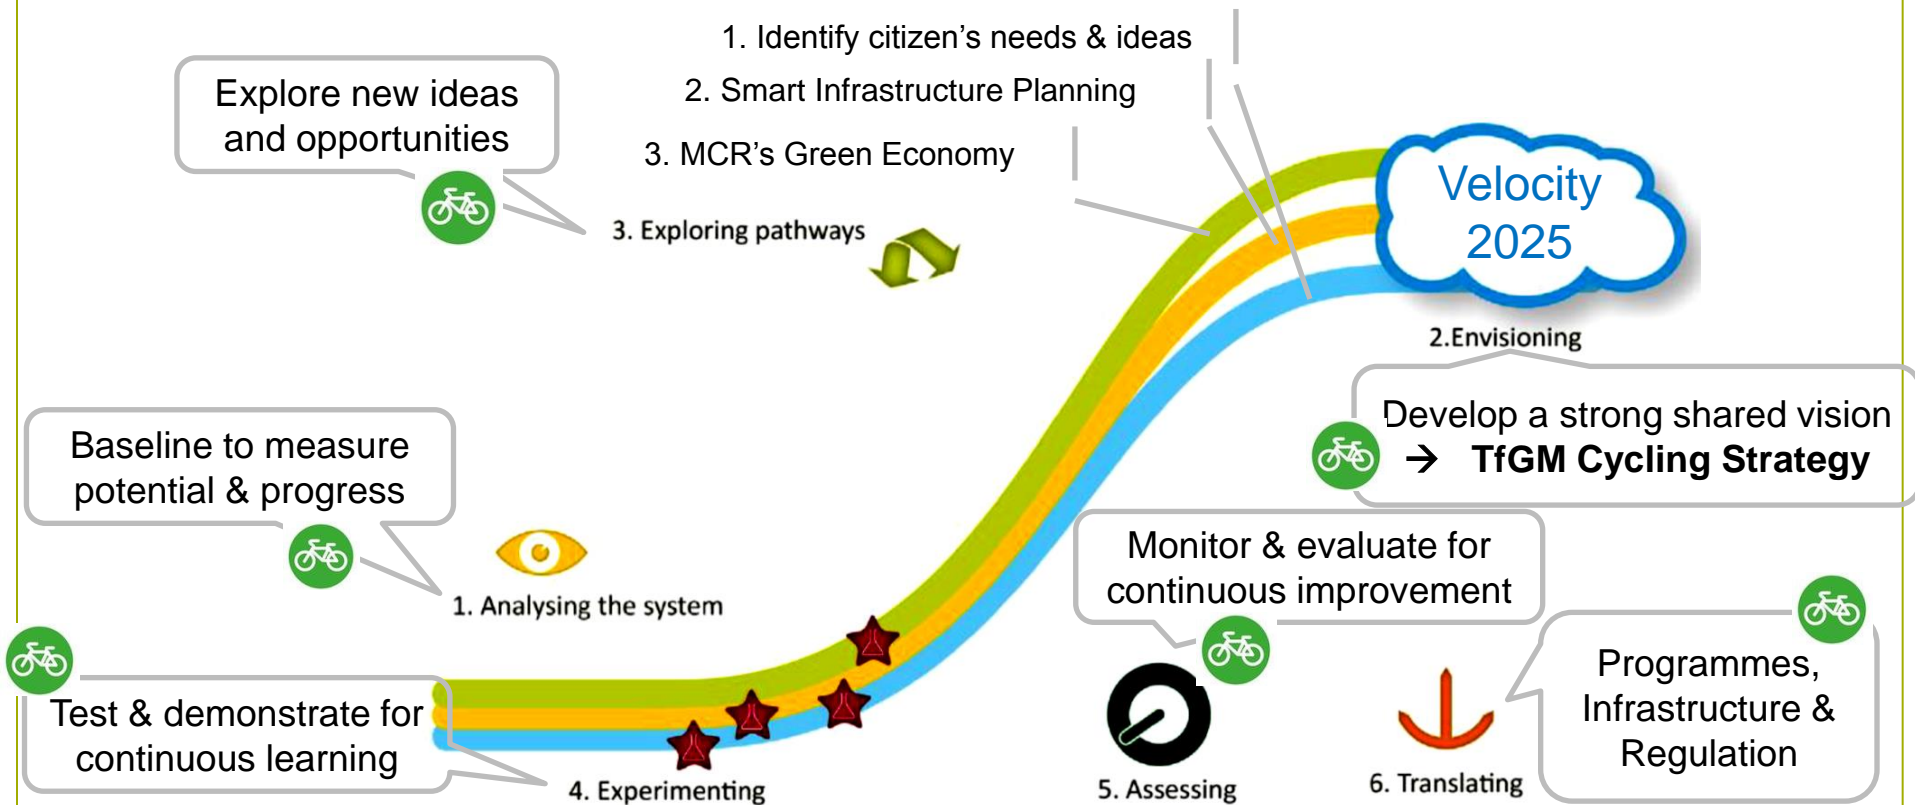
Explore new ideas and opportunities

1. Identify citizen's needs & ideas

2. Smart Infrastructure Planning

3. MCR's Green Economy

3. Exploring pathways

Velocity 2025

2.Envisioning

Develop a strong shared vision → TfGM Cycling Strategy

Baseline to measure potential & progress

1. Analysing the system

Monitor & evaluate for continuous improvement

Test & demonstrate for continuous learning

4. Experimenting

5. Assessing

6. Translating

Programmes, Infrastructure & Regulation